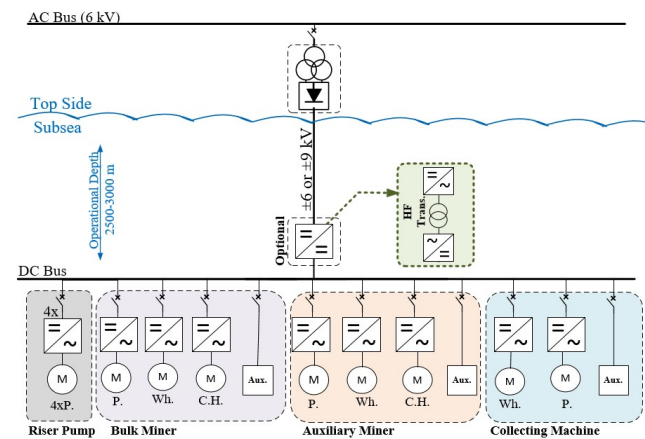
AC Bus (6 kV)

Top Side

Subsea

Operational Depth
2500-3000 m

±6 or ±9 kV

HF Trans.

Optional

DC Bus

4x

M

4xP.

Riser Pump

M P.

M Wh.

M C.H.

Aux.

Bulk Miner

M P.

M Wh.

M C.H.

Aux.

Auxiliary Miner

M Wh.

M P.

Aux.

Collecting Machine